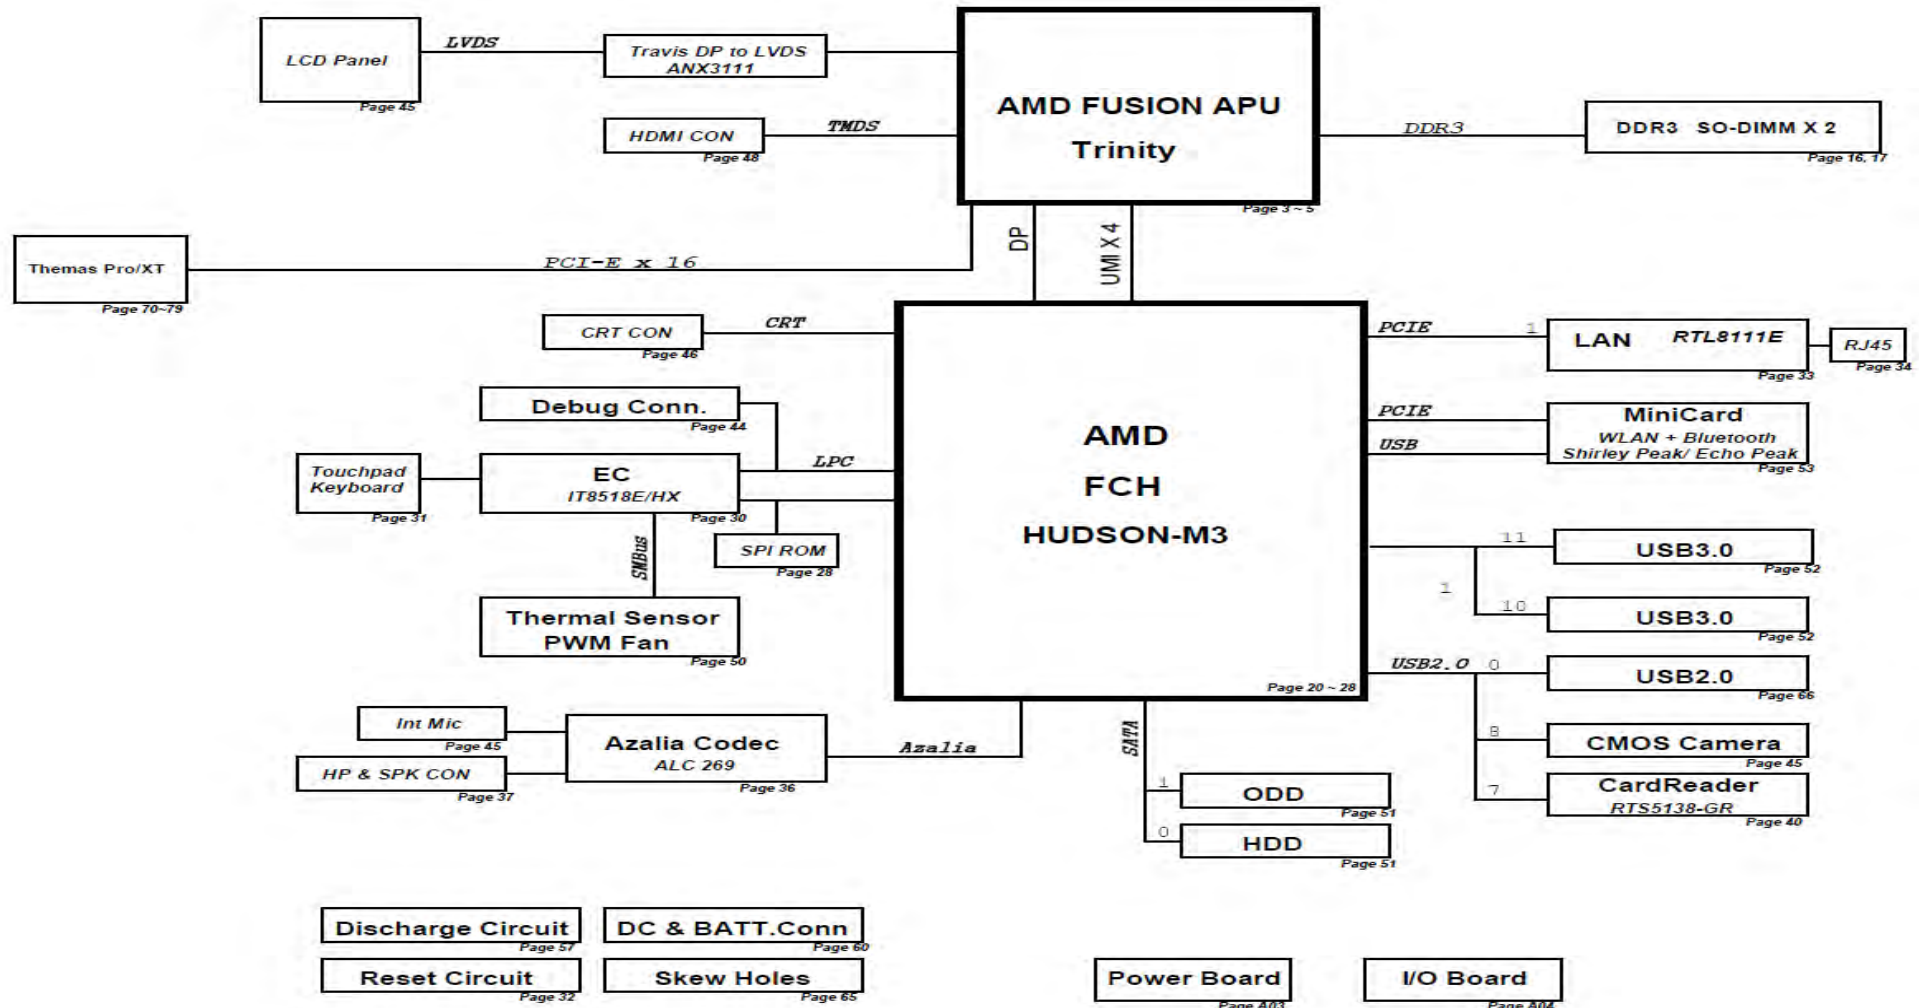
LCD Panel
Page 45
LVDS
Travis DP to LVDS
ANX3111
AMD FUSION APU
Trinity
Page 3 ~ 5
DDR3
DDR3 SO-DIMM X 2
Page 16, 17
HDMI CON
Page 48
TMDS
Themas Pro/XT
Page 70~79
PCI-E x 16
DP
UMI X 4
CRT CON
Page 46
CRT
PCIE
1
LAN RTL8111E
Page 33
RJ45
Page 34
Debug Conn.
Page 44
PCIE
USB
MiniCard
WLAN + Bluetooth
Shirley Peak/ Echo Peak
Page 53
AMD
FCH
HUDSON-M3
Touchpad
Keyboard
Page 31
EC
IT8518E/HX
Page 30
LPC
SPI ROM
Page 28
SMBus
11
USB3.0
Page 52
1
10
USB3.0
Page 52
Thermal Sensor
PWM Fan
Page 50
Page 20 ~ 28
USB2.0
0
USB2.0
Page 66
Int Mic
Page 45
Azalia Codec
ALC 269
Page 36
Azalia
SATA
8
CMOS Camera
Page 45
HP & SPK CON
Page 37
1
ODD
Page 51
7
CardReader
RTS5138-GR
Page 40
0
HDD
Page 51
Discharge Circuit
Page 57
DC & BATT.Conn
Page 60
Reset Circuit
Page 32
Skew Holes
Page 65
Power Board
Page A03
I/O Board
Page A04